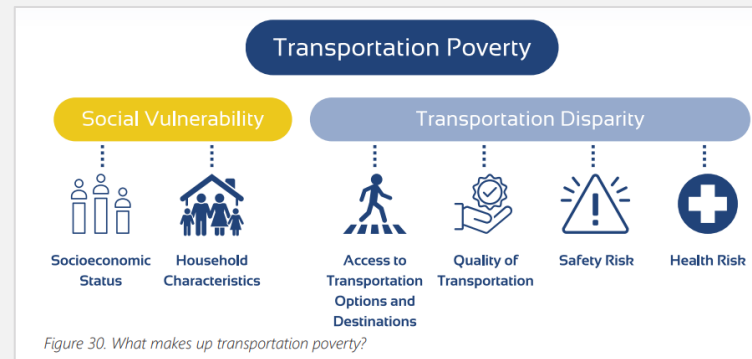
Transportation Poverty

Social Vulnerability

Transportation Disparity

Socioeconomic Status

Household Characteristics

Access to Transportation Options and Destinations

Quality of Transportation

Safety Risk

Health Risk

Figure 30. What makes up transportation poverty?